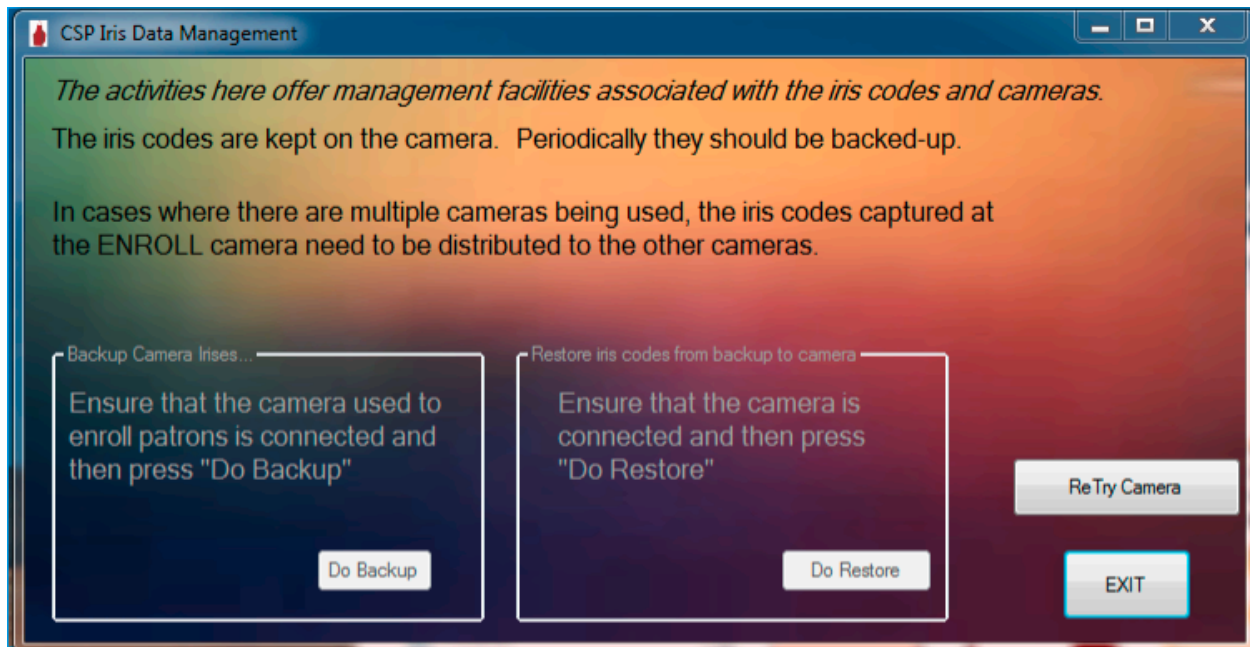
CSP Iris Data Management

The activities here offer management facilities associated with the iris codes and cameras.

The iris codes are kept on the camera. Periodically they should be backed-up.

In cases where there are multiple cameras being used, the iris codes captured at the ENROLL camera need to be distributed to the other cameras.

Backup Camera Irises...

Ensure that the camera used to enroll patrons is connected and then press "Do Backup"

Do Backup

Restore iris codes from backup to camera

Ensure that the camera is connected and then press "Do Restore"

Do Restore

ReTry Camera

EXIT